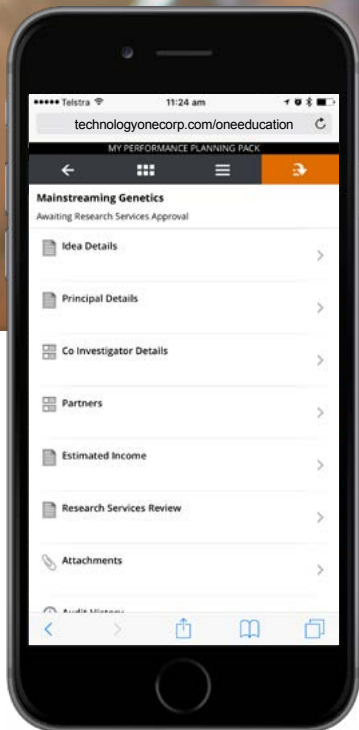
••••• Telstra
11:24 am
technologyonecorp.com/oneeducation
MY PERFORMANCE PLANNING PACK

Mainstreaming Genetics
Awaiting Research Services Approval

Idea Details
Principal Details
Co Investigator Details
Partners
Estimated Income
Research Services Review
Attachments
Audit History